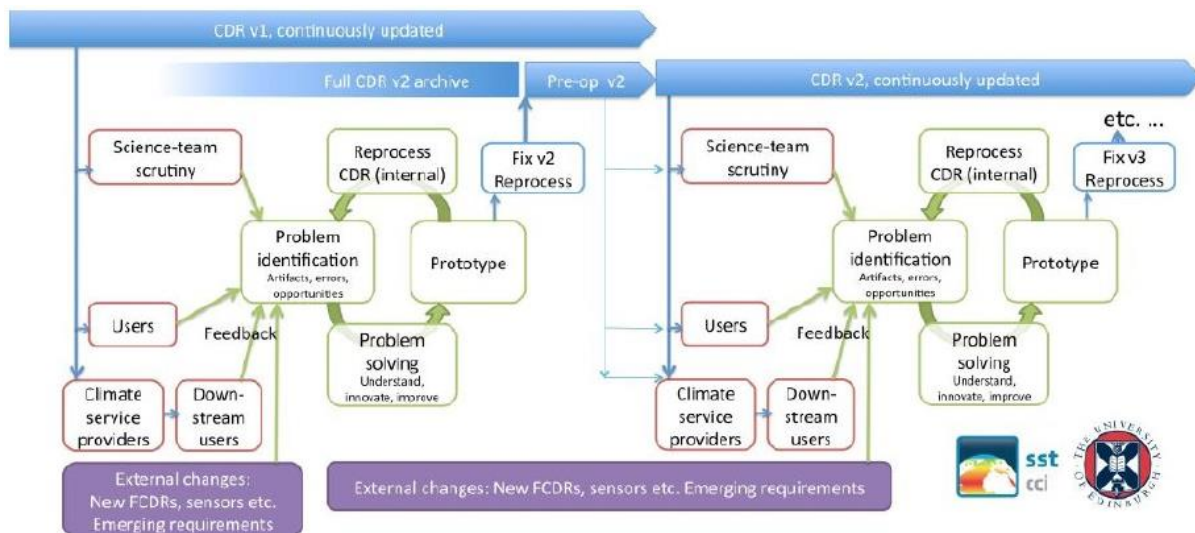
CDR v1, continuously updated

Full CDR v2 archive

Pre-op v2

CDR v2, continuously updated

Science-team scrutiny

Reprocess CDR (internal)

Fix v2 Reprocess

Problem identification
Artifacts, errors, opportunities

Prototype

Users

Feedback

Problem solving
Understand, innovate, improve

Climate service providers

Down-stream users

External changes: New FCDRs, sensors etc. Emerging requirements

etc. ...

Science-team scrutiny

Reprocess CDR (internal)

Fix v3 Reprocess

Problem identification
Artifacts, errors, opportunities

Prototype

Users

Feedback

Problem solving
Understand, innovate, improve

Climate service providers

Down-stream users

External changes: New FCDRs, sensors etc. Emerging requirements

sst cci

THE UNIVERSITY OF EDINBURGH